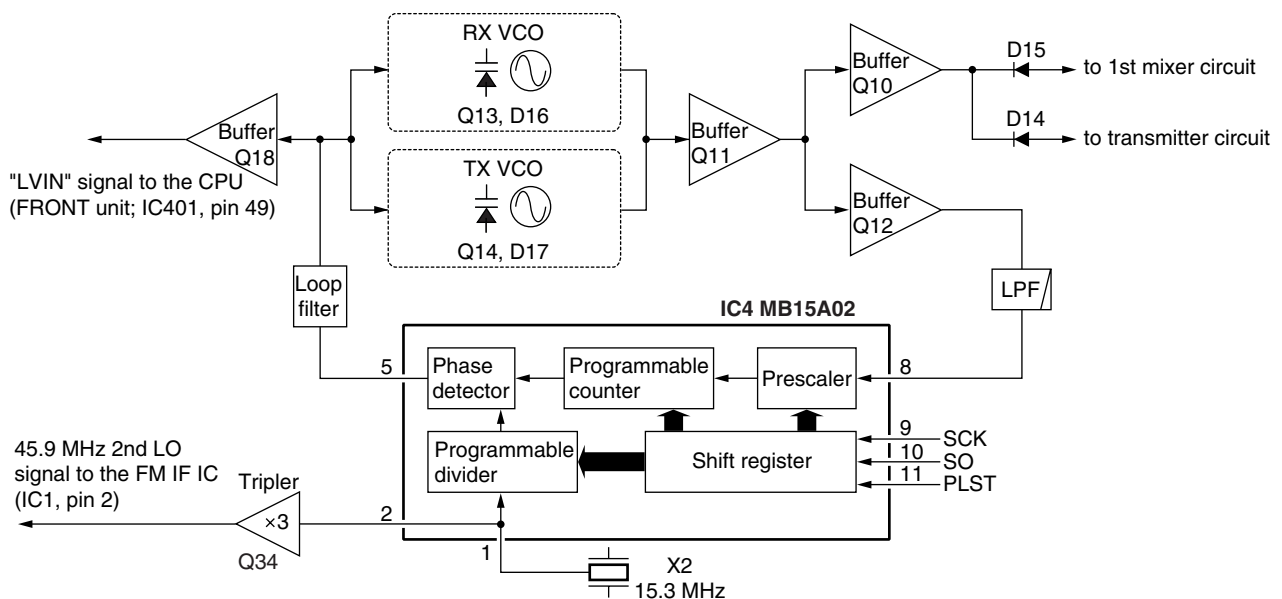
RX VCO

Q13, D16

TX VCO

Q14, D17

Buffer
Q18

"LVIN" signal to the CPU
(FRONT unit; IC401, pin 49)

Buffer
Q11

Buffer
Q10

D15

to 1st mixer circuit

D14

to transmitter circuit

Buffer
Q12

LPF

Loop
filter

IC4 MB15A02

5

Phase
detector

Programmable
counter

Prescaler

8

Programmable
divider

Shift register

9
SCK
10
SO
11
PLST

45.9 MHz 2nd LO
signal to the FM IF IC
(IC1, pin 2)

Tripler

×3

Q34

2

1

X2
15.3 MHz